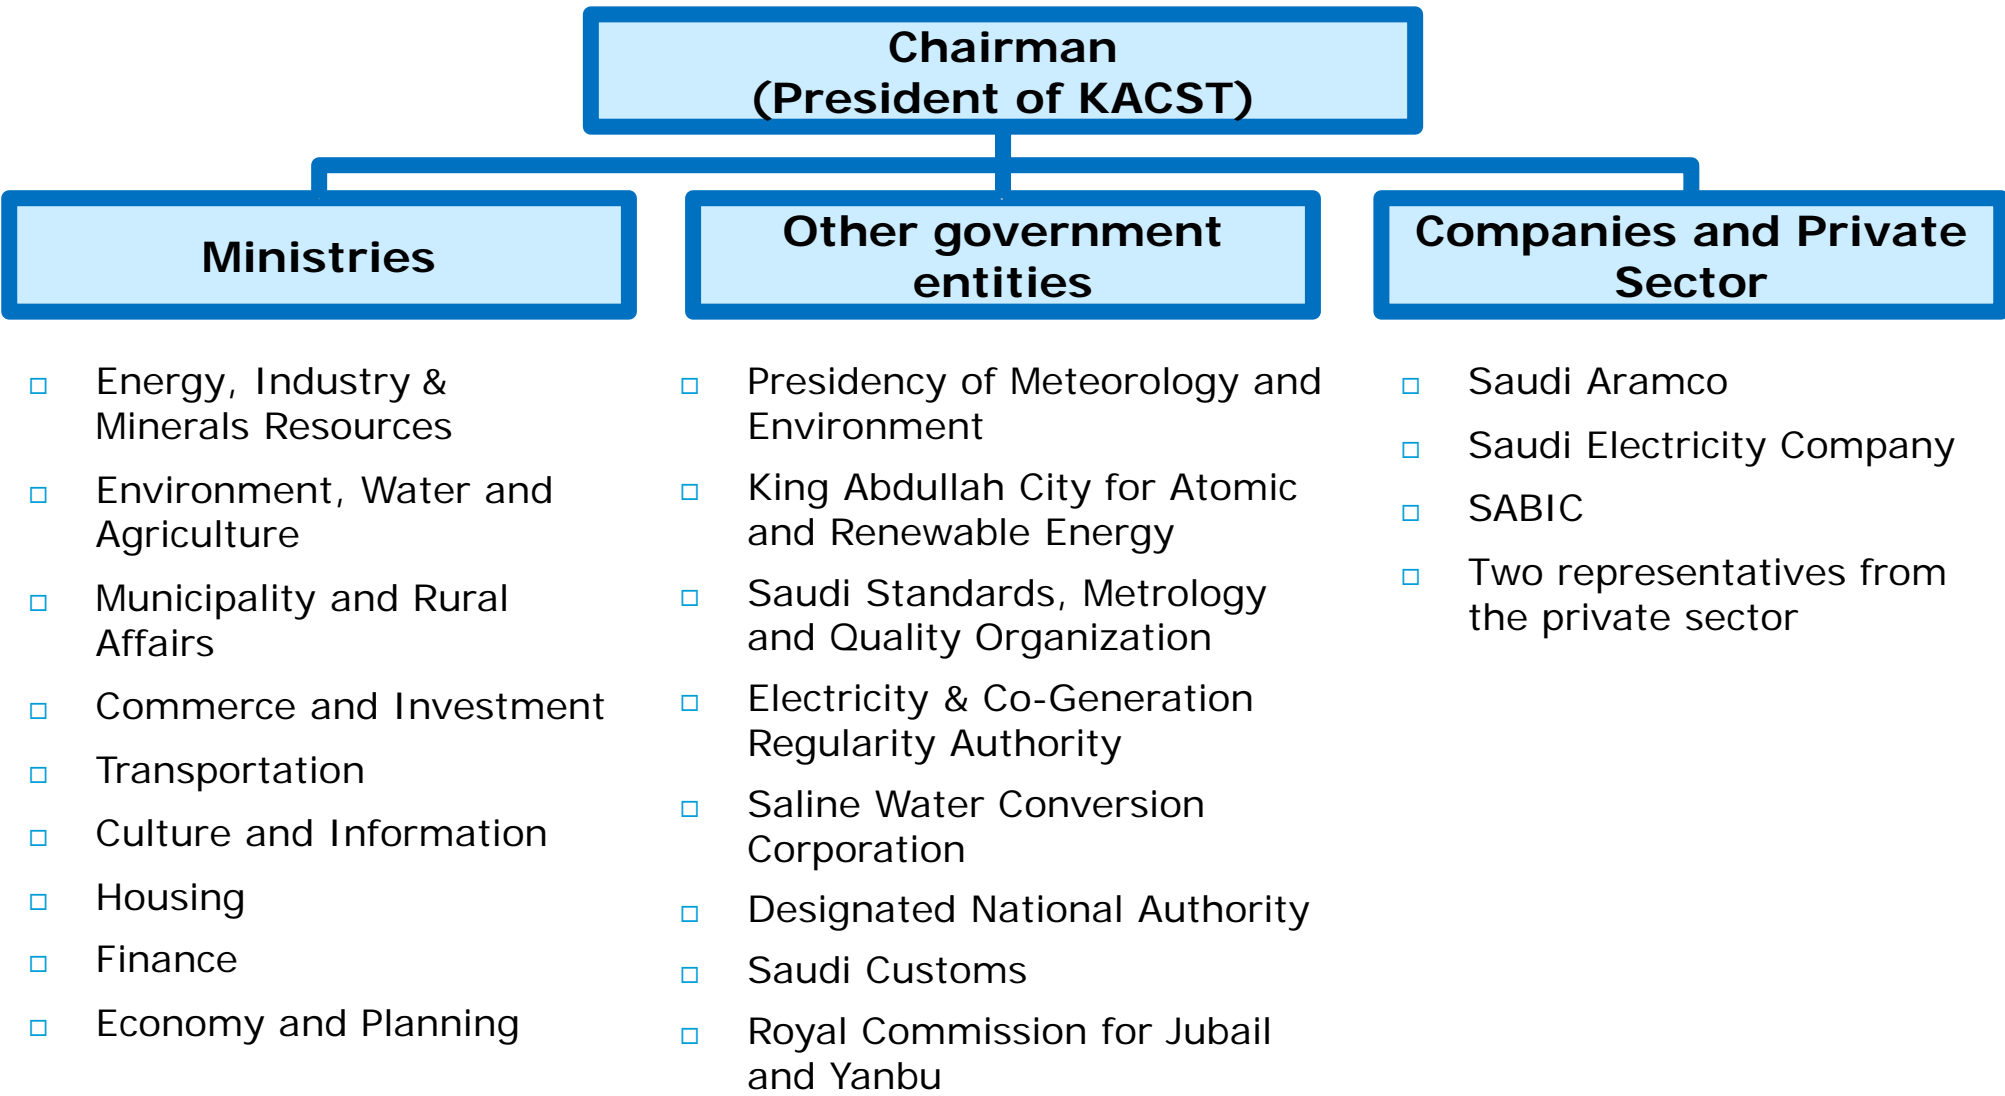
Chairman
(President of KACST)

Ministries

Other government entities

Companies and Private Sector

- Energy, Industry & Minerals Resources
- Environment, Water and Agriculture
- Municipality and Rural Affairs
- Commerce and Investment
- Transportation
- Culture and Information
- Housing
- Finance
- Economy and Planning

- Presidency of Meteorology and Environment
- King Abdullah City for Atomic and Renewable Energy
- Saudi Standards, Metrology and Quality Organization
- Electricity & Co-Generation Regularity Authority
- Saline Water Conversion Corporation
- Designated National Authority
- Saudi Customs
- Royal Commission for Jubail and Yanbu

- Saudi Aramco
- Saudi Electricity Company
- SABIC
- Two representatives from the private sector